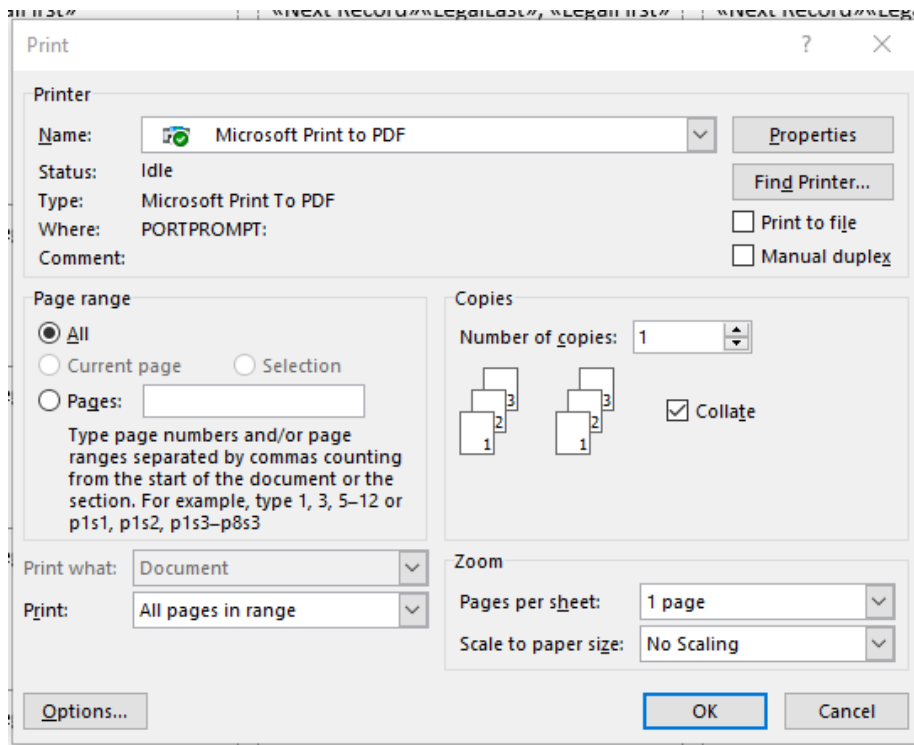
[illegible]«Next Record»«LegalLast», «LegalFirst» «Next Record»«Leg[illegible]

Print

?

X

Printer

Name: Microsoft Print to PDF

Properties

Status: Idle

Find Printer...

Type: Microsoft Print To PDF

Where: PORTPROMPT:

Print to file

Comment:

Manual duplex

Page range

All

Current page

Selection

Pages:

Type page numbers and/or page ranges separated by commas counting from the start of the document or the section. For example, type 1, 3, 5–12 or p1s1, p1s2, p1s3–p8s3

Copies

Number of copies: 1

3 2 1

3 2 1

Collate

Print what: Document

Print: All pages in range

Zoom

Pages per sheet: 1 page

Scale to paper size: No Scaling

Options...

OK

Cancel